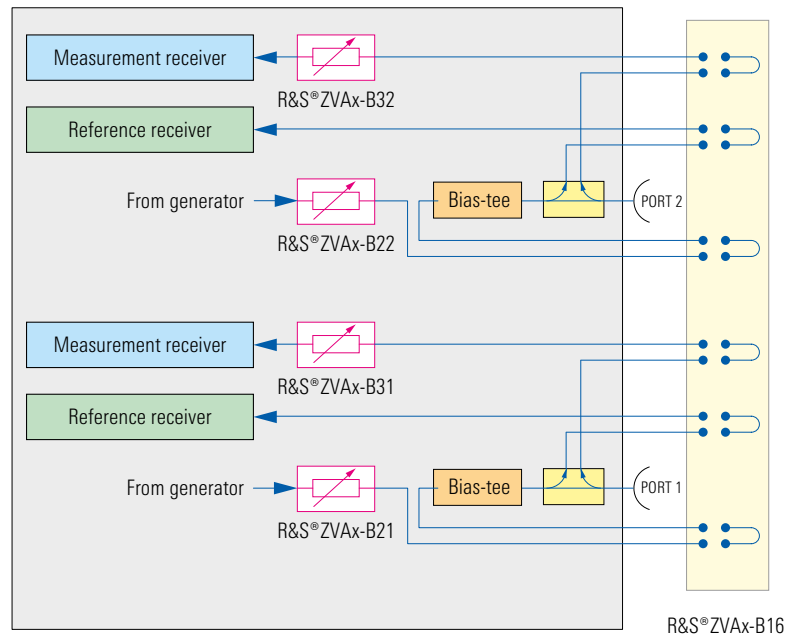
Measurement receiver

R&S®ZVAx-B32

Reference receiver

From generator

Bias-tee

PORT 2

R&S®ZVAx-B22

Measurement receiver

R&S®ZVAx-B31

Reference receiver

From generator

Bias-tee

PORT 1

R&S®ZVAx-B21

R&S®ZVAx-B16